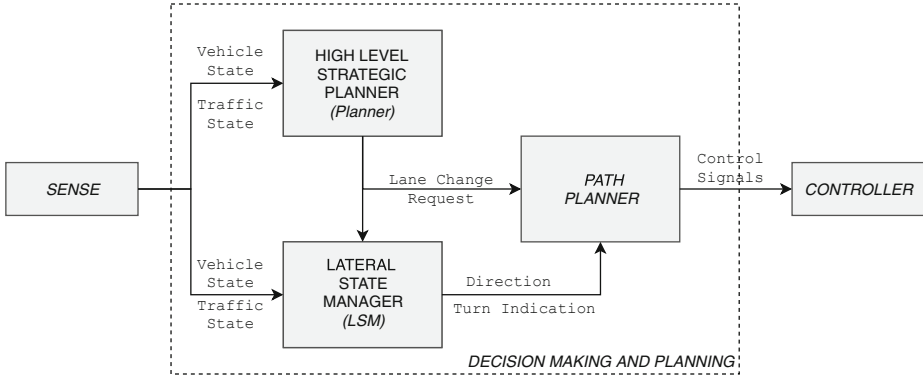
Vehicle State

Traffic State

HIGH LEVEL STRATEGIC PLANNER
*(Planner)*

SENSE

Lane Change Request

PATH PLANNER

Control Signals

CONTROLLER

Vehicle State

Traffic State

LATERAL STATE MANAGER
*(LSM)*

Direction

Turn Indication

DECISION MAKING AND PLANNING